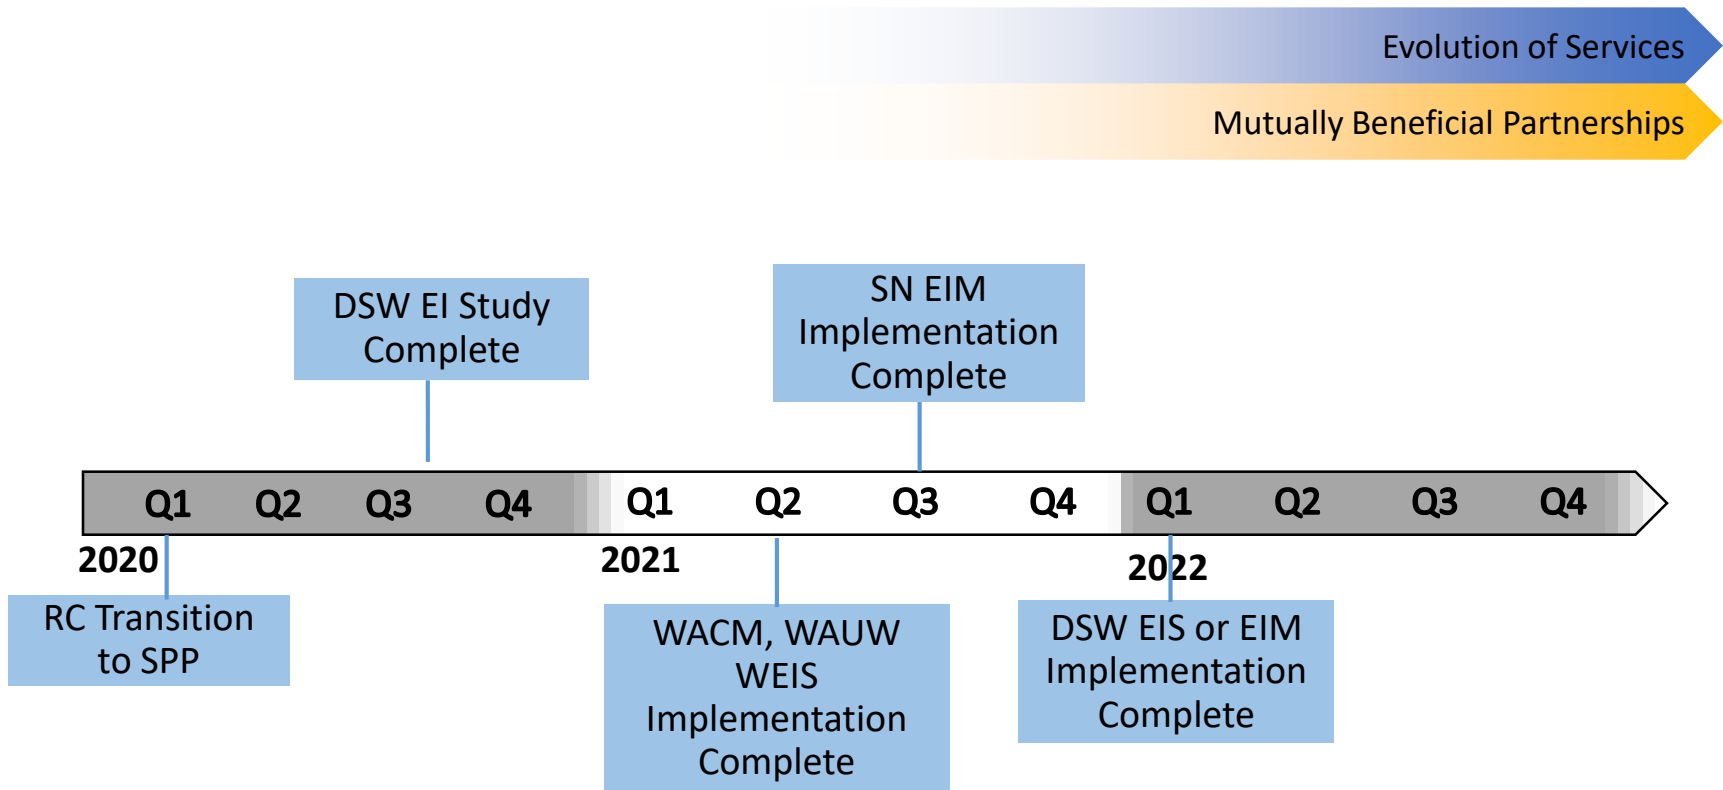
Evolution of Services

Mutually Beneficial Partnerships

DSW EI Study Complete

SN EIM Implementation Complete

Q1 Q2 Q3 Q4 Q1 Q2 Q3 Q4 Q1 Q2 Q3 Q4

2020

2021

2022

RC Transition to SPP

WACM, WAUW WEIS Implementation Complete

DSW EIS or EIM Implementation Complete